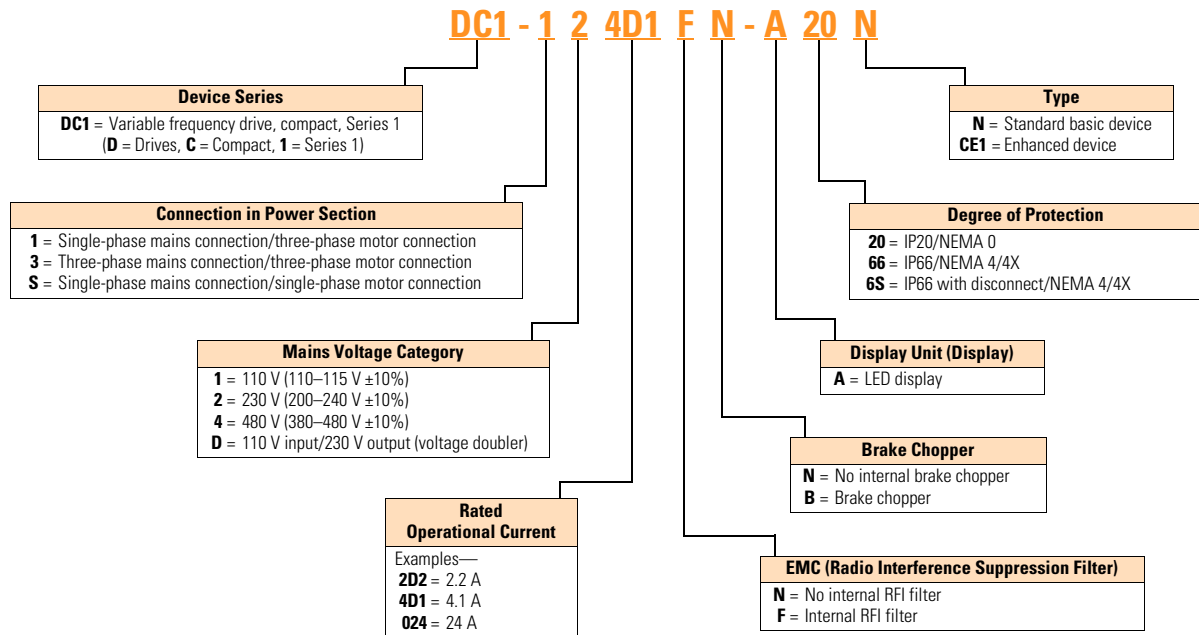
DC1 - 1 2 4D1 F N - A 20 N

Device Series
DC1 = Variable frequency drive, compact, Series 1
(D = Drives, C = Compact, 1 = Series 1)

Connection in Power Section
1 = Single-phase mains connection/three-phase motor connection
3 = Three-phase mains connection/three-phase motor connection
S = Single-phase mains connection/single-phase motor connection

Mains Voltage Category
1 = 110 V (110–115 V ±10%)
2 = 230 V (200–240 V ±10%)
4 = 480 V (380–480 V ±10%)
D = 110 V input/230 V output (voltage doubler)

Rated Operational Current
Examples—
2D2 = 2.2 A
4D1 = 4.1 A
024 = 24 A

Type
N = Standard basic device
CE1 = Enhanced device

Degree of Protection
20 = IP20/NEMA 0
66 = IP66/NEMA 4/4X
6S = IP66 with disconnect/NEMA 4/4X

Display Unit (Display)
A = LED display

Brake Chopper
N = No internal brake chopper
B = Brake chopper

EMC (Radio Interference Suppression Filter)
N = No internal RFI filter
F = Internal RFI filter